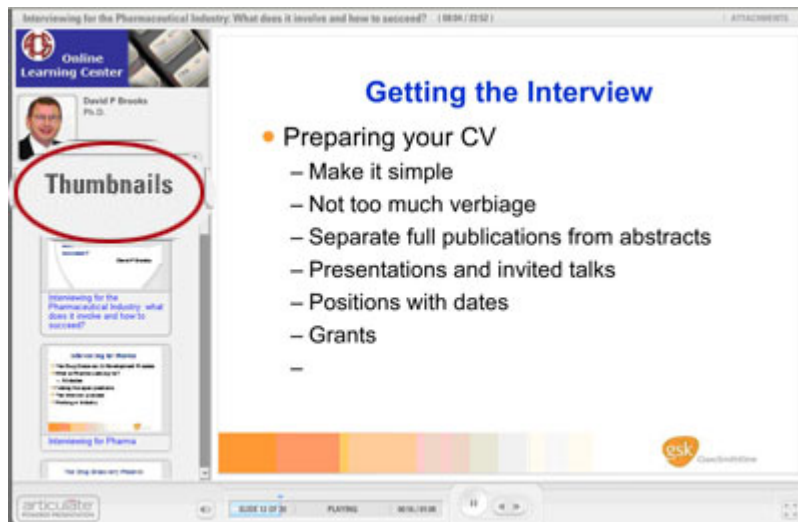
Interviewing for the Pharmaceutical Industry: What does it involve and how to succeed? | 08:04 / 33:52 |

ATTACHMENTS

Online Learning Center

David P Brooks
Ph.D.

Thumbnails

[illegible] succeed?

David P Brooks

Interviewing for the Pharmaceutical Industry: what does it involve and how to succeed?

Interviewing for Pharma

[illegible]

Interviewing for Pharma

The Drug Discovery Process

Getting the Interview

• Preparing your CV

– Make it simple

– Not too much verbiage

– Separate full publications from abstracts

– Presentations and invited talks

– Positions with dates

– Grants

–

gsk GlaxoSmithKline

articulate
POWERING PRESENTATION

SLIDE 12 OF 39

PLAYING

00:16 / 01:08